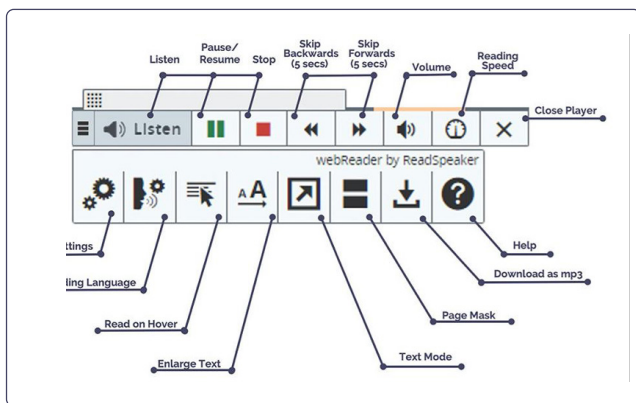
Listen

Pause/ Resume

Stop

Skip Backwards (5 secs)

Skip Forwards (5 secs)

Volume

Reading Speed

Close Player

Listen

webReader by ReadSpeaker

ttings

ling Language

Read on Hover

Enlarge Text

Text Mode

Page Mask

Download as mp3

Help